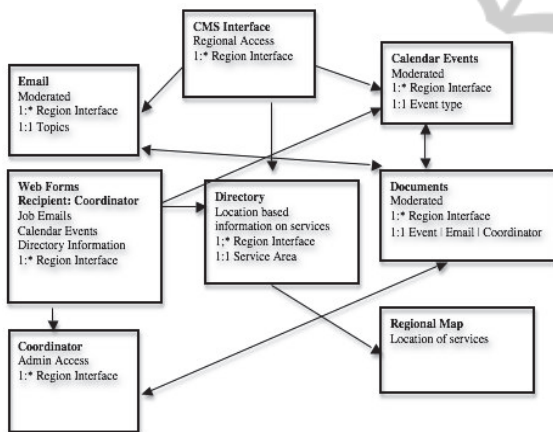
**CMS Interface**
Regional Access
1:* Region Interface

**Email**
Moderated
1:* Region Interface
1:1 Topics

**Calendar Events**
Moderated
1:* Region Interface
1:1 Event type

**Web Forms**
**Recipient: Coordinator**
Job Emails
Calendar Events
Directory Information
1:* Region Interface

**Directory**
Location based information on services
1;* Region Interface
1:1 Service Area

**Documents**
Moderated
1:* Region Interface
1:1 Event | Email | Coordinator

**Coordinator**
Admin Access
1:* Region Interface

**Regional Map**
Location of services